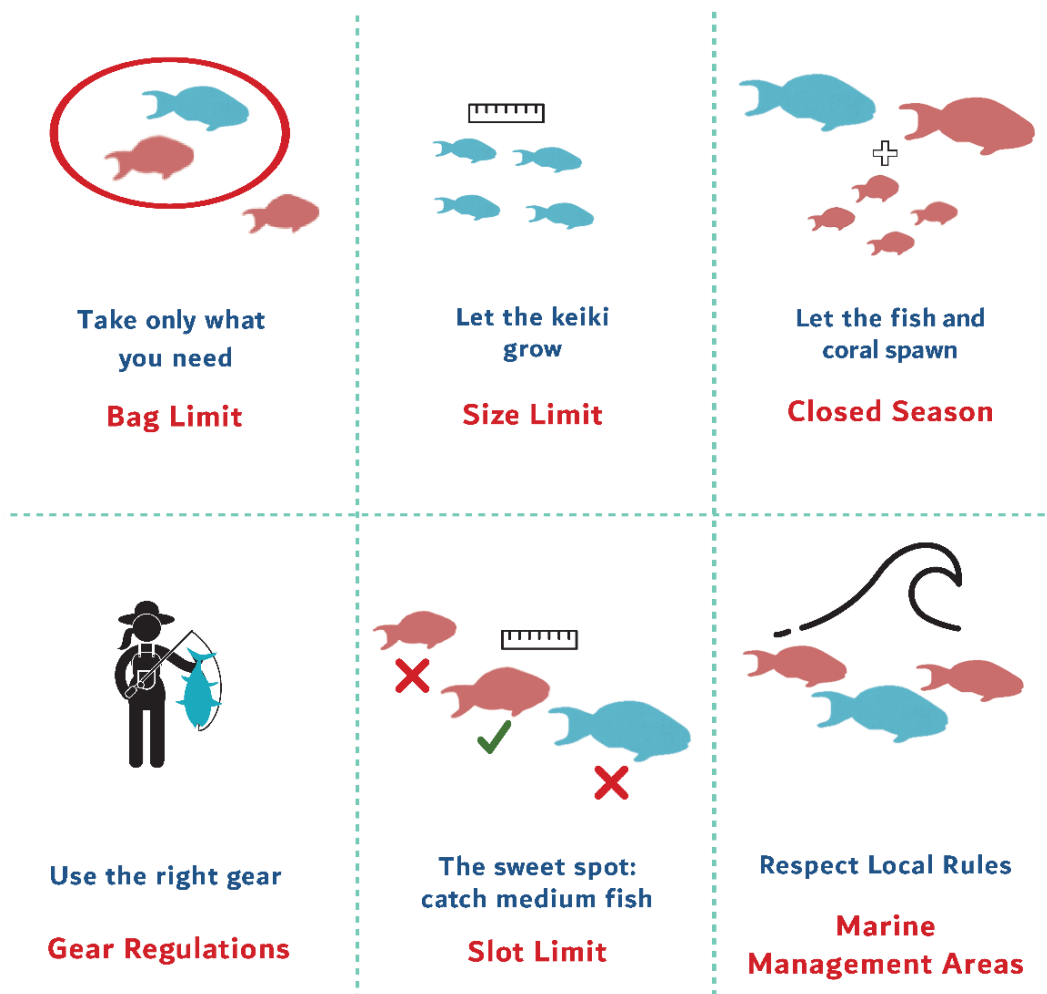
Take only what you need

Bag Limit

Let the keiki grow

Size Limit

Let the fish and coral spawn

Closed Season

Use the right gear

Gear Regulations

The sweet spot: catch medium fish

Slot Limit

Respect Local Rules

Marine Management Areas